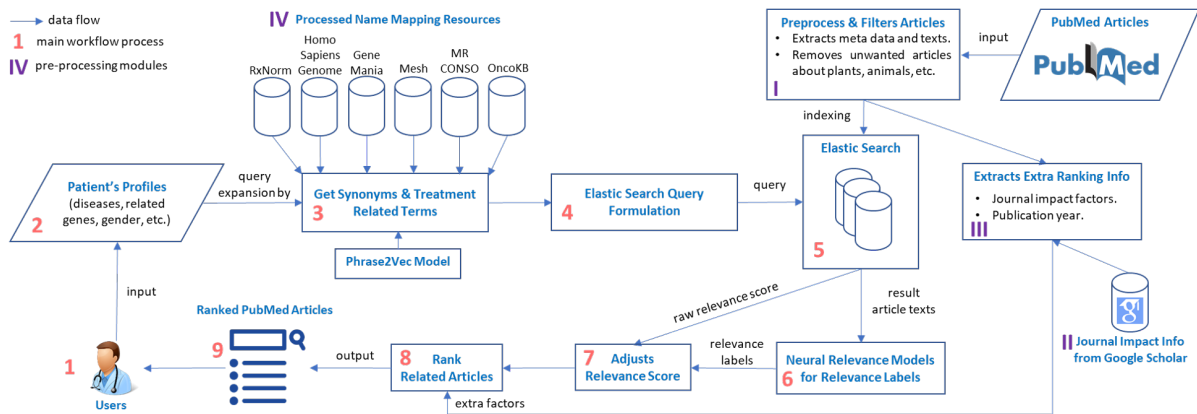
data flow
1 main workflow process
IV pre-processing modules

IV Processed Name Mapping Resources

RxNorm
Homo Sapiens Genome
Gene Mania
Mesh
MR CONSO
OncoKB

Preprocess & Filters Articles
• Extracts meta data and texts.
• Removes unwanted articles about plants, animals, etc.
I

input

PubMed Articles
PubMed

indexing

Patient's Profiles
(diseases, related genes, gender, etc.)
2

query expansion by

Get Synonyms & Treatment Related Terms
3

Phrase2Vec Model

Elastic Search Query Formulation
4

query

Elastic Search
5

Extracts Extra Ranking Info
• Journal impact factors.
• Publication year.
III

input

Ranked PubMed Articles
9

raw relevance score

result article texts

1
Users

output

8 Rank Related Articles

7 Adjusts Relevance Score

relevance labels

Neural Relevance Models
6 for Relevance Labels

extra factors

II Journal Impact Info from Google Scholar